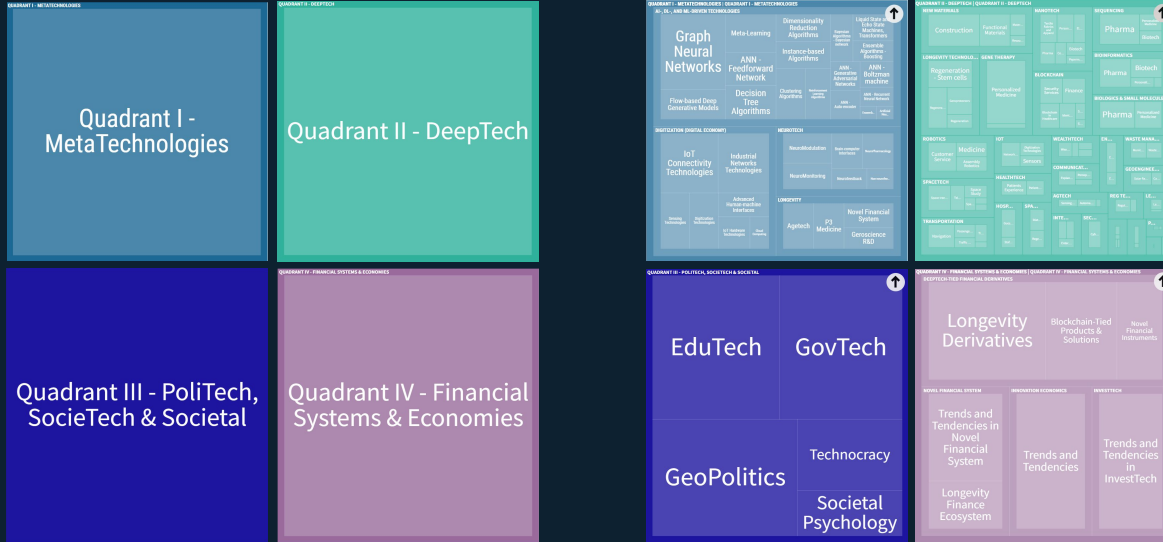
QUADRANT I - METATECHNOLOGIES

Quadrant I - MetaTechnologies

QUADRANT II - DEEPTECH

Quadrant II - DeepTech

QUADRANT III - POLITECH, SOCIETECH & SOCIETAL

Quadrant III - PoliTech, SocieTech & Societal

QUADRANT IV - FINANCIAL SYSTEMS & ECONOMIES

Quadrant IV - Financial Systems & Economies

QUADRANT I - METATECHNOLOGIES | QUADRANT I - METATECHNOLOGIES

AI-, DL-, AND ML-DRIVEN TECHNOLOGIES

Graph Neural Networks

Meta-Learning

Dimensionality Reduction Algorithms

Liquid State & Echo State Machines, Transformers

ANN - Feedforward Network

Instance-based Algorithms

Ensemble Algorithms - Boosting

ANN - Boltzman machine

Flow-based Deep Generative Models

Decision Tree Algorithms

Clustering Algorithms

ANN Generative Adversarial Networks

DIGITIZATION (DIGITAL ECONOMY)

IoT Connectivity Technologies

Industrial Networks Technologies

Advanced Human-machine Interface

NEUROTECH

NeuroModulation

NeuroMonitoring

LONGEVITY

Agetech

P3 Medicine

Novel Financial System

Geroscience R&D

QUADRANT II - DEEPTECH | QUADRANT II - DEEPTECH

NEW MATERIALS

Construction

Functional Materials

NANOTECH

SEQUENCING

Pharma

Biotech

LONGEVITY TECHNOLOGIES

GENE THERAPY

Regeneration - Stem cells

Personalized Medicine

BLOCKCHAIN

BIOINFORMATICS

Pharma

Biotech

BIOLOGICS & SMALL MOLECULES

Pharma

Finance

ROBOTICS

Medicine

Customer Service

IOT

WEALTHTECH

WASTE MANA...

SPACETECH

HEALTHTECH

COMMUNICAT...

GEOENGINE...

TRANSPORTATION

Navigation

AGTECH

INFO...

QUADRANT III - POLITECH, SOCIETECH & SOCIETAL

EduTech

GovTech

GeoPolitics

Technocracy

Societal Psychology

QUADRANT IV - FINANCIAL SYSTEMS & ECONOMIES | QUADRANT IV - FINANCIAL SYSTEMS & ECONOMIES

DEEPTECH-TIED FINANCIAL DERIVATIVES

Longevity Derivatives

Blockchain-Tied Products & Solutions

Novel Financial Instruments

NOVEL FINANCIAL SYSTEM

INNOVATION ECONOMICS

INVESTTECH

Trends and Tendencies in Novel Financial System

Trends and Tendencies

Trends and Tendencies in InvestTech

Longevity Finance Ecosystem